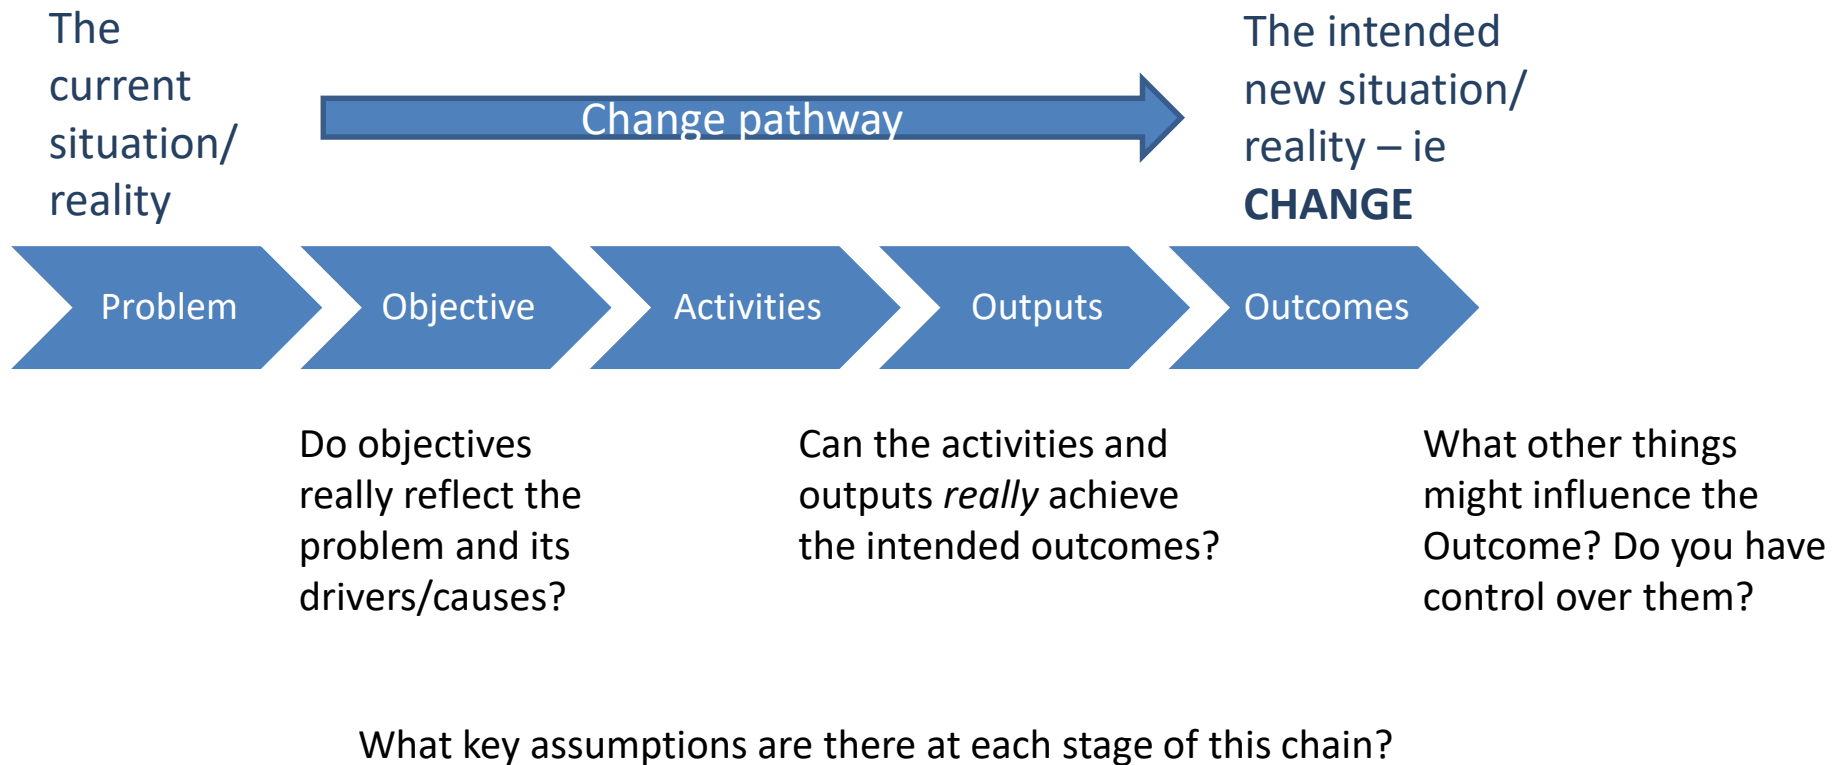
The current situation/ reality

Change pathway

The intended new situation/ reality – ie CHANGE

Problem

Objective

Activities

Outputs

Outcomes

Do objectives really reflect the problem and its drivers/causes?

Can the activities and outputs really achieve the intended outcomes?

What other things might influence the Outcome? Do you have control over them?

What key assumptions are there at each stage of this chain?